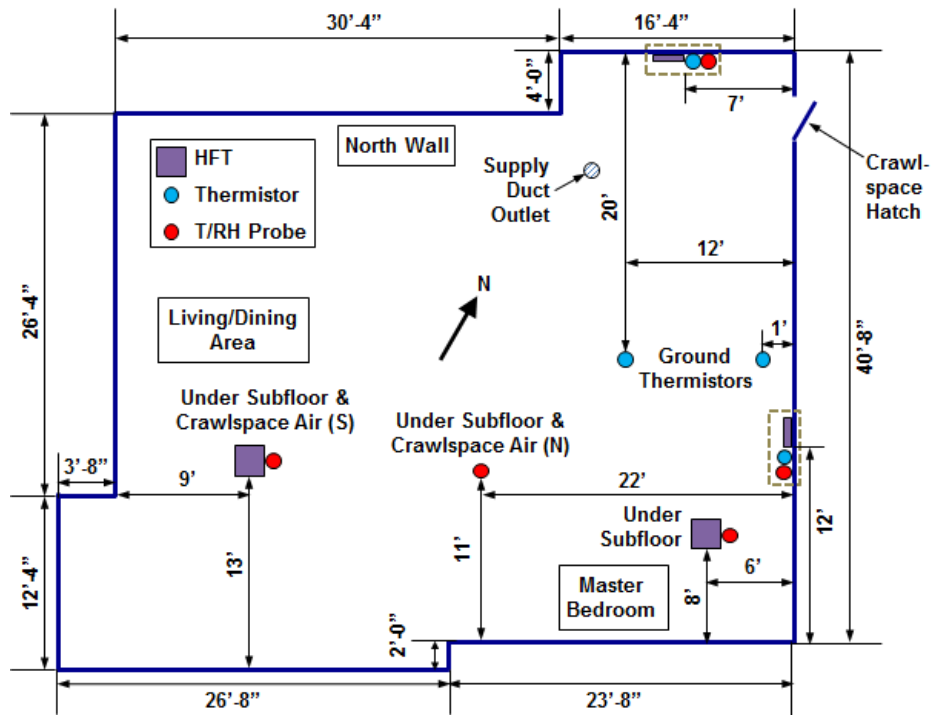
30'-4"
16'-4"
4'-0"
7'
HFT
Thermistor
T/RH Probe
North Wall
Supply Duct Outlet
20'
Crawl-space Hatch
12'
26'-4"
N
Living/Dining Area
1'
Ground Thermistors
40'-8"
Under Subfloor & Crawlspace Air (S)
Under Subfloor & Crawlspace Air (N)
3'-8"
9'
22'
Under Subfloor
12'-4"
13'
11'
12'
Master Bedroom
6'
8'
2'-0"
26'-8"
23'-8"